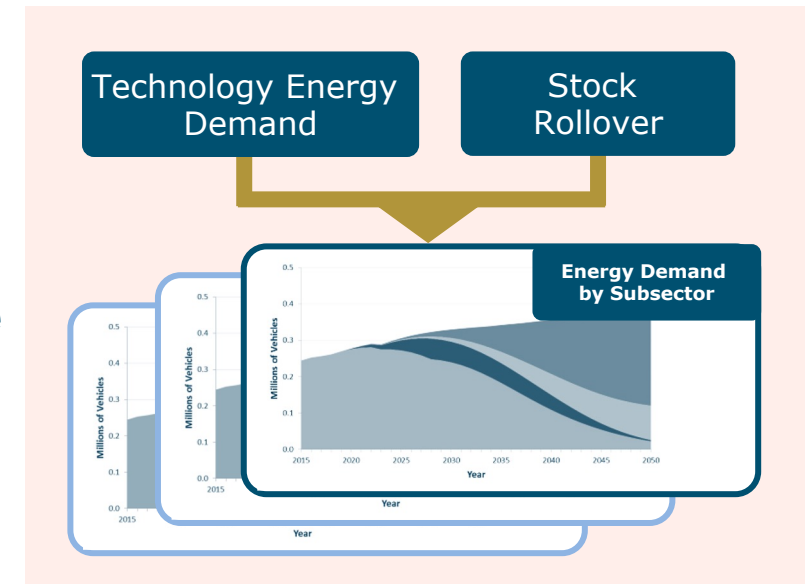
Technology Energy Demand

Stock Rollover

Energy Demand by Subsector

0.5
0.4
0.3
0.2
0.1
0.0
Millions of Vehicles
2015 2020 2025 2030 2035 2040 2045 2050
Year

0.5
0.4
0.3
0.2
0.1
0.0
Millions of Vehicles
2015
Year

0.5
0.4
0.3
0.2
0.1
0.0
Millions of Vehicles
2015
Year